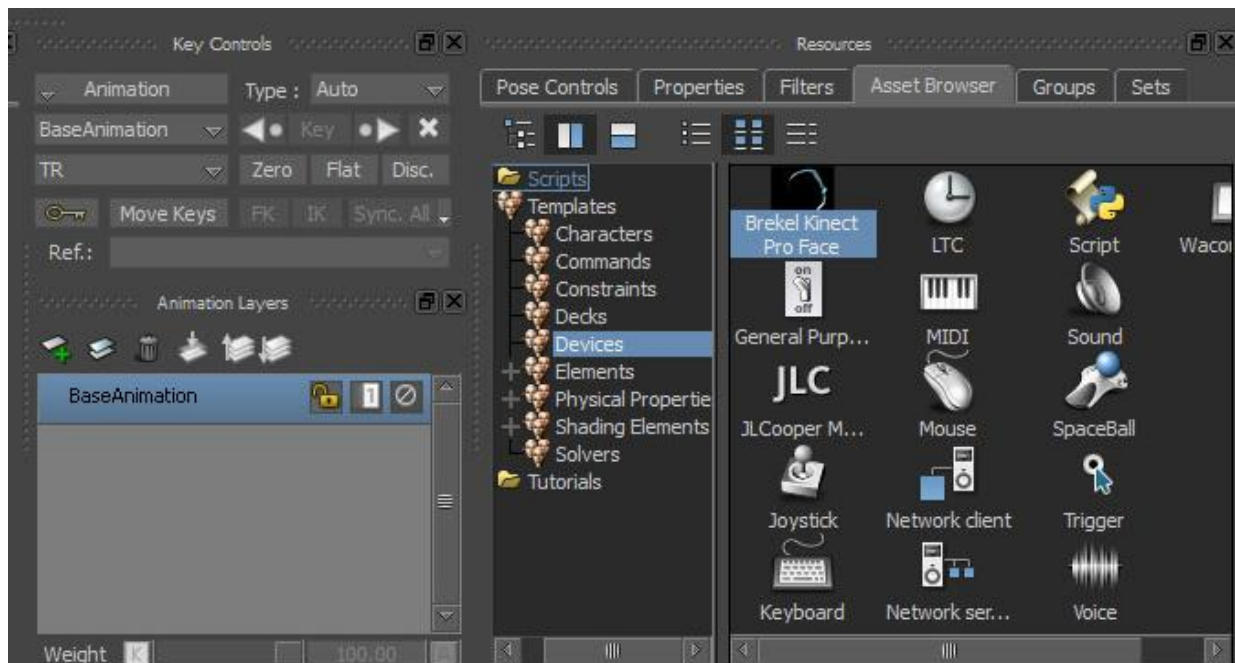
Key Controls

Animation  Type : Auto

BaseAnimation  Key  ✕

TR  Zero  Flat  Disc.

Move Keys  FK  IK  Sync. All

Ref.:

Animation Layers

BaseAnimation  1

Weight  K  100.00

Resources

Pose Controls | Properties | Filters | Asset Browser | Groups | Sets

Scripts
Templates
Characters
Commands
Constraints
Decks
Devices
Elements
Physical Propertie
Shading Elements
Solvers
Tutorials

Brekel Kinect Pro Face
LTC
Script
Wacor
on off
General Purp...
MIDI
Sound
JLC
JLCooper M...
Mouse
SpaceBall
Joystick
Network client
Trigger
Keyboard
Network ser...
Voice